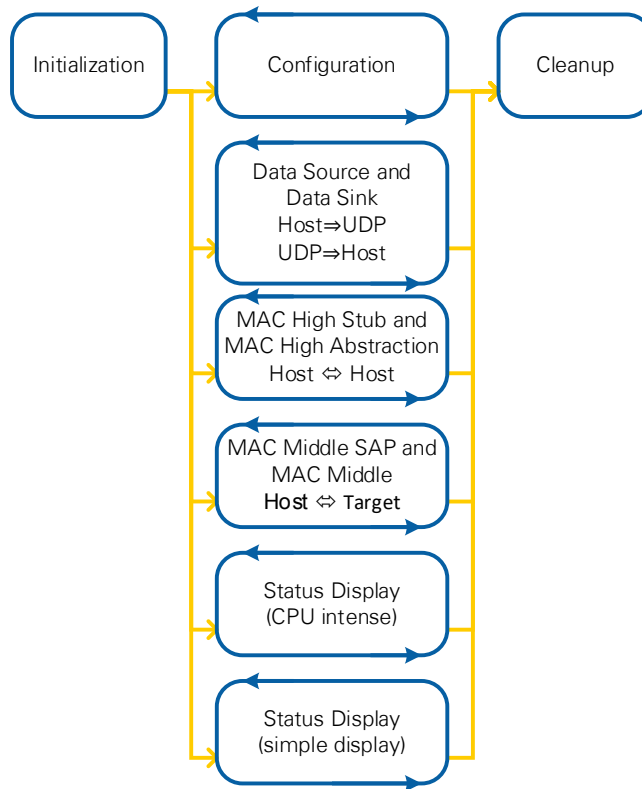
Initialization

Configuration

Cleanup

Data Source and Data Sink
Host⇒UDP
UDP⇒Host

MAC High Stub and MAC High Abstraction
Host ⇔ Host

MAC Middle SAP and MAC Middle
Host ⇔ Target

Status Display
(CPU intense)

Status Display
(simple display)